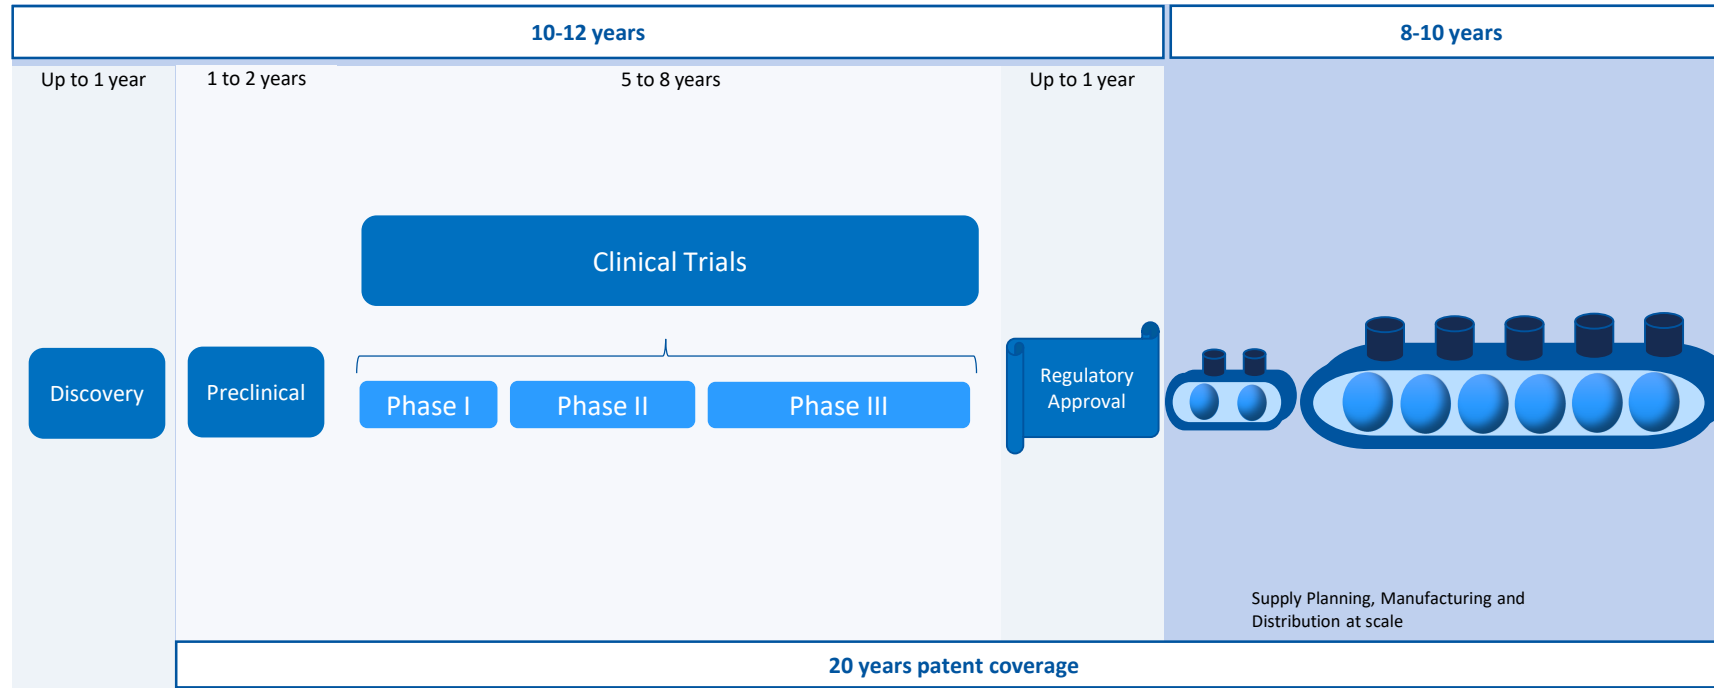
10-12 years

8-10 years

Up to 1 year

1 to 2 years

5 to 8 years

Up to 1 year

Clinical Trials

Discovery

Preclinical

Phase I

Phase II

Phase III

Regulatory Approval

Supply Planning, Manufacturing and Distribution at scale

20 years patent coverage